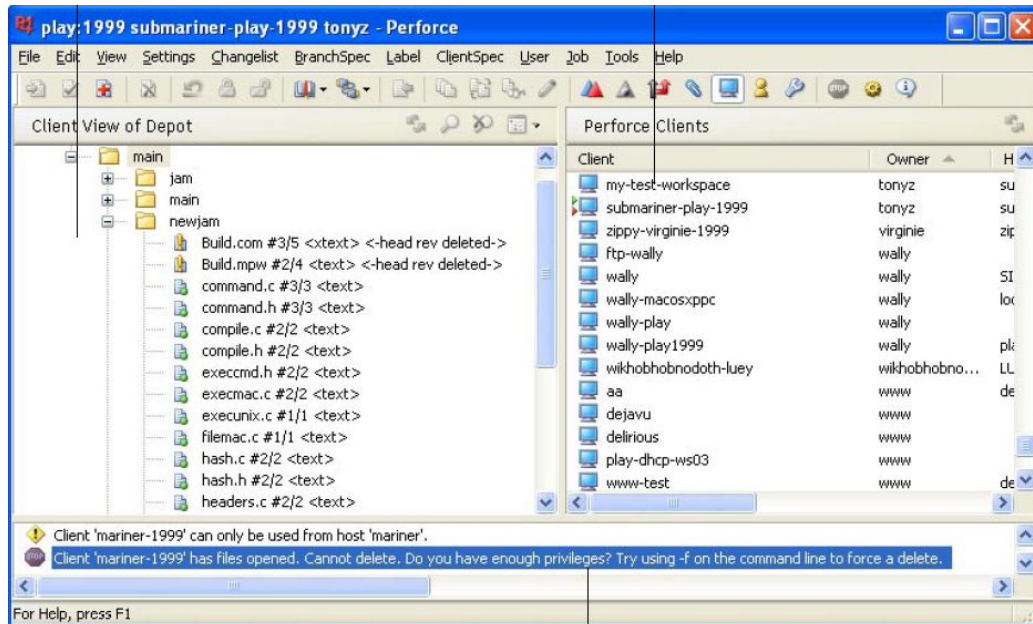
play:1999 submariner-play-1999 tonyz - Perforce

File Edit View Settings Changelist BranchSpec Label ClientSpec User Job Tools Help

Client View of Depot

main
jam
main
newjam
Build.com #3/5 <xtext> <-head rev deleted->
Build.mpw #2/4 <text> <-head rev deleted->
command.c #3/3 <text>
command.h #3/3 <text>
compile.c #2/2 <text>
compile.h #2/2 <text>
execcmd.h #2/2 <text>
execmac.c #2/2 <text>
execunix.c #1/1 <text>
filemac.c #1/1 <text>
hash.c #2/2 <text>
hash.h #2/2 <text>
headers.c #2/2 <text>

Perforce Clients

| Client | Owner | H |
|---|---|---|
| my-test-workspace | tonyz | su |
| submariner-play-1999 | tonyz | su |
| zippy-virginie-1999 | virginie | zip |
| ftp-wally | wally | |
| wally | wally | SI |
| wally-macosxppc | wally | loc |
| wally-play | wally | |
| wally-play1999 | wally | pla |
| wikhobhobnodoth-luey | wikhobhobno... | LL |
| aa | www | de |
| dejavu | www | |
| delirious | www | |
| play-dhcp-ws03 | www | |
| www-test | www | de |

Client 'mariner-1999' can only be used from host 'mariner'.
Client 'mariner-1999' has files opened. Cannot delete. Do you have enough privileges? Try using -f on the command line to force a delete.

For Help, press F1